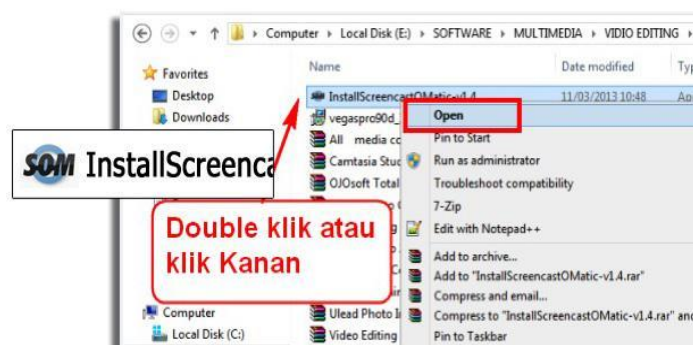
Computer ▸ Local Disk (E:) ▸ SOFTWARE ▸ MULTIMEDIA ▸ VIDIO EDITING ▸

Favorites
Desktop
Downloads

Name
Date modified
Typ

InstallScreencastOMatic-v1.4
11/03/2013 10:48
vegaspro90d_
All media co
Camtasia Stud
OJOsoft Total
Ulead Photo I
Video Editing

Open
Pin to Start
Run as administrator
Troubleshoot compatibility
7-Zip
Edit with Notepad++
Add to archive...
Add to "InstallScreencastOMatic-v1.4.rar"
Compress and email...
Compress to "InstallScreencastOMatic-v1.4.rar" and
Pin to Taskbar

SOM InstallScreenca

Double klik atau klik Kanan

Computer
Local Disk (C:)